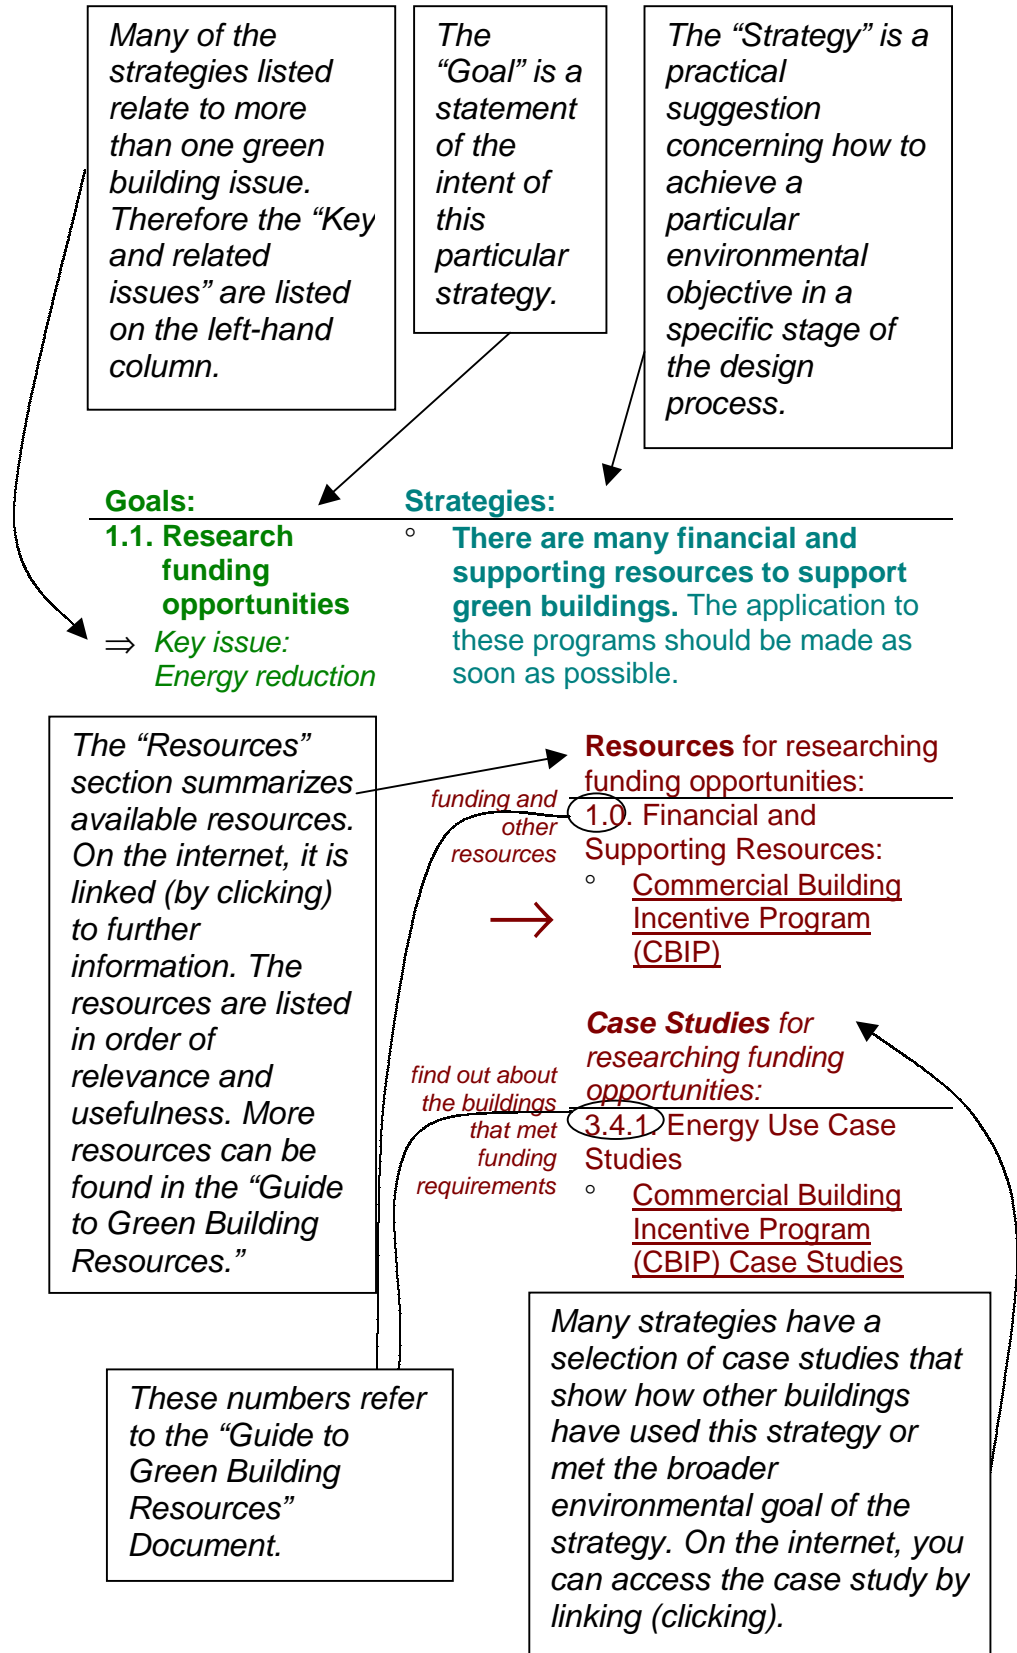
Many of the strategies listed relate to more than one green building issue. Therefore the "Key and related issues" are listed on the left-hand column.

The "Goal" is a statement of the intent of this particular strategy.

The "Strategy" is a practical suggestion concerning how to achieve a particular environmental objective in a specific stage of the design process.

Goals:

Strategies:

1.1. Research funding opportunities

⇒ Key issue: Energy reduction

◦ There are many financial and supporting resources to support green buildings. The application to these programs should be made as soon as possible.

The "Resources" section summarizes available resources. On the internet, it is linked (by clicking) to further information. The resources are listed in order of relevance and usefulness. More resources can be found in the "Guide to Green Building Resources."

Resources for researching funding opportunities:

funding and other resources

1.0. Financial and Supporting Resources:

◦ Commercial Building Incentive Program (CBIP)

Case Studies for researching funding opportunities:

find out about the buildings that met funding requirements

3.4.1. Energy Use Case Studies

◦ Commercial Building Incentive Program (CBIP) Case Studies

These numbers refer to the "Guide to Green Building Resources" Document.

Many strategies have a selection of case studies that show how other buildings have used this strategy or met the broader environmental goal of the strategy. On the internet, you can access the case study by linking (clicking).